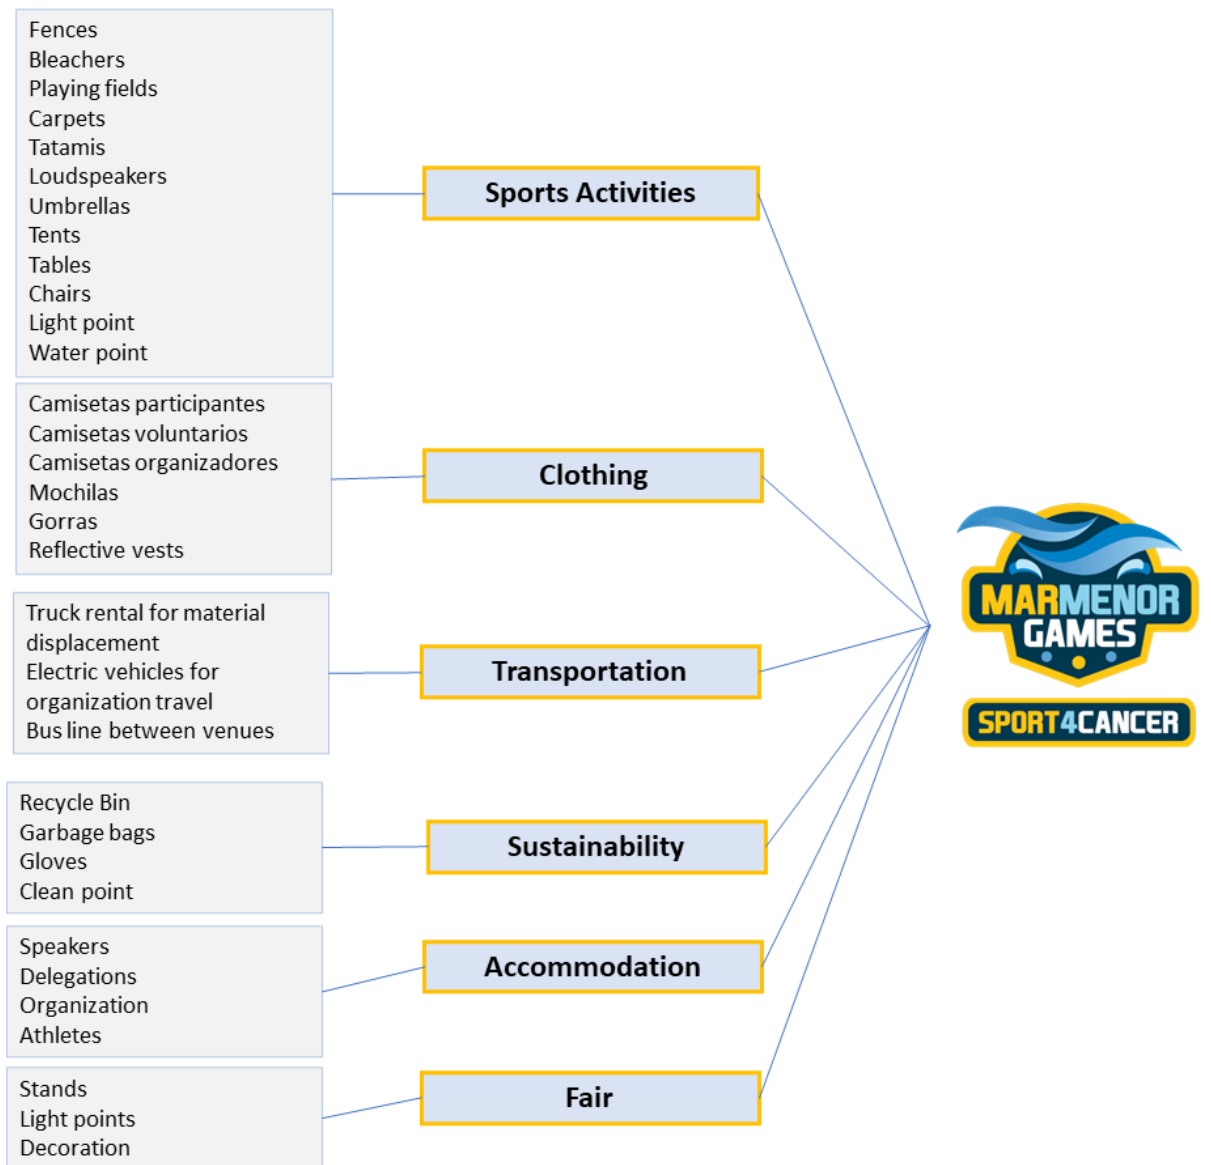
Fences
Bleachers
Playing fields
Carpets
Tatamis
Loudspeakers
Umbrellas
Tents
Tables
Chairs
Light point
Water point

Sports Activities

Camisetas participantes
Camisetas voluntarios
Camisetas organizadores
Mochilas
Gorras
Reflective vests

Clothing

Truck rental for material displacement
Electric vehicles for organization travel
Bus line between venues

Transportation

Recycle Bin
Garbage bags
Gloves
Clean point

Sustainability

Speakers
Delegations
Organization
Athletes

Accommodation

Stands
Light points
Decoration

Fair

MARMENOR GAMES
SPORT4CANCER